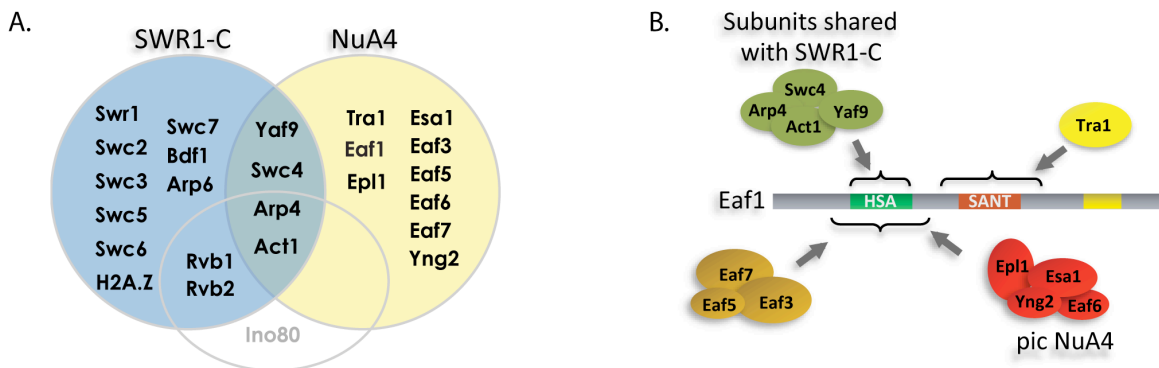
A.

SWR1-C

NuA4

Swr1
Swc2
Swc3
Swc5
Swc6
H2A.Z

Swc7
Bdf1
Arp6

Yaf9
Swc4
Arp4
Act1

Rvb1
Rvb2

Tra1
Eaf1
Epl1

Esa1
Eaf3
Eaf5
Eaf6
Eaf7
Yng2

Ino80

B.

Subunits shared with SWR1-C

Swc4
Arp4
Yaf9
Act1

Tra1

Eaf1

HSA

SANT

Eaf7
Eaf5
Eaf3

Epl1
Esa1
Yng2
Eaf6

pic NuA4